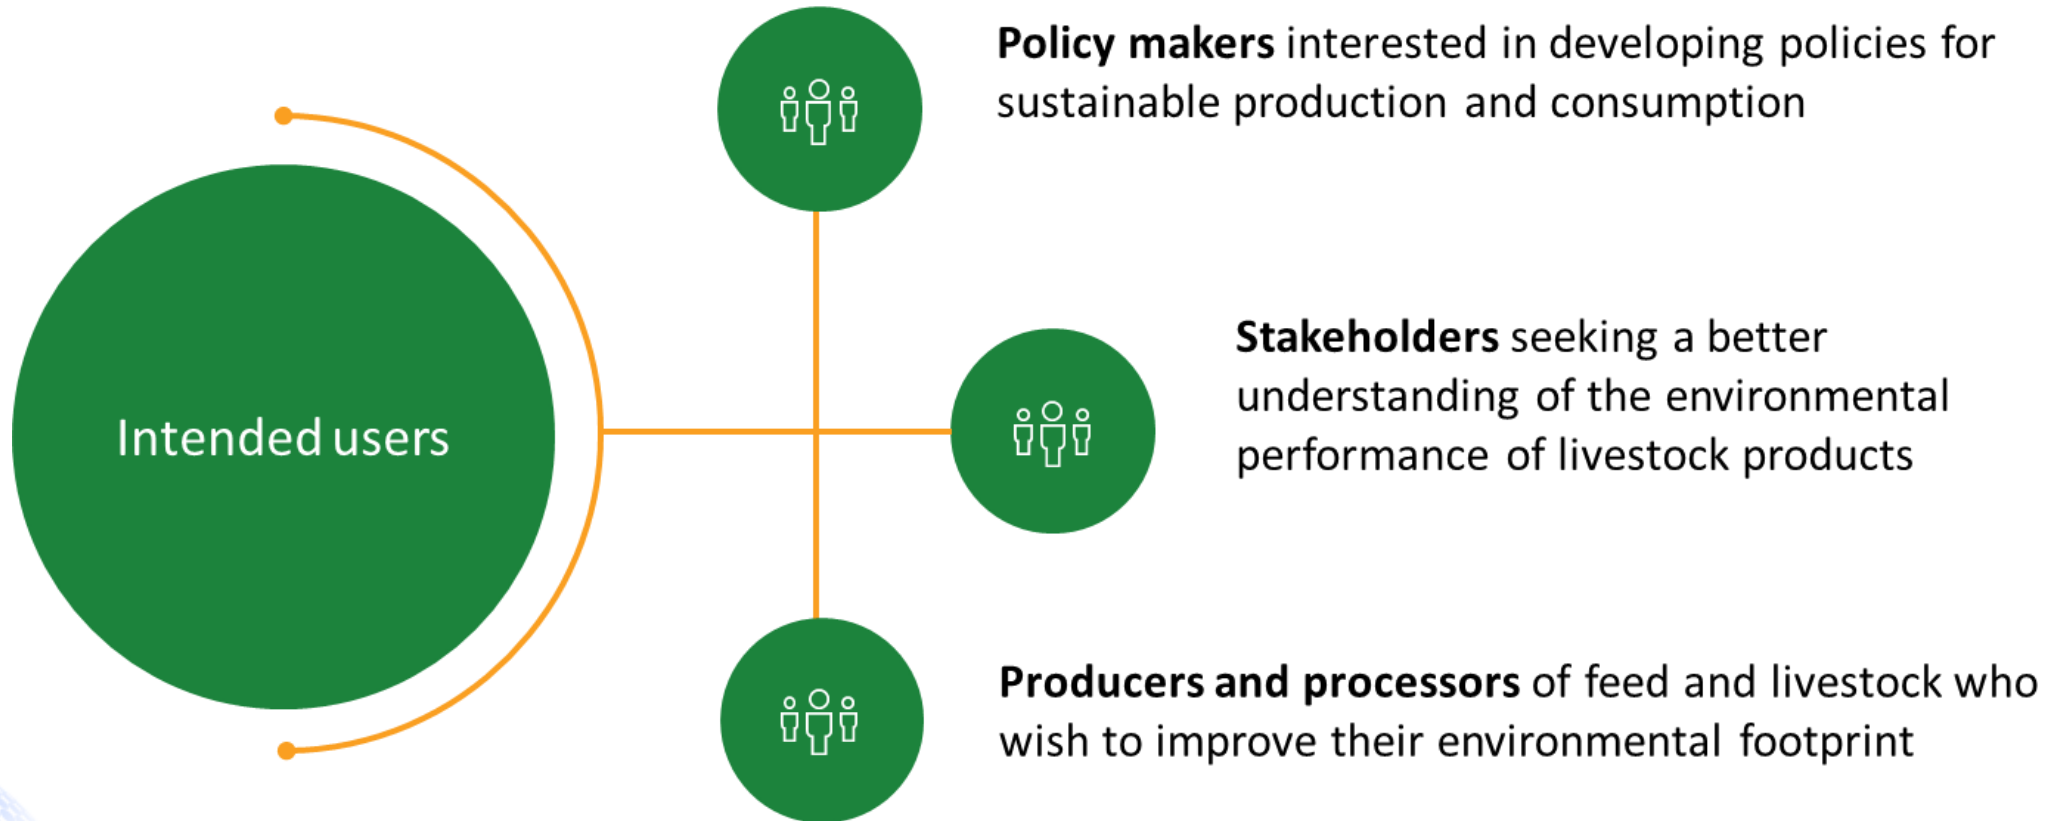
Intended users

**Policy makers** interested in developing policies for sustainable production and consumption

**Stakeholders** seeking a better understanding of the environmental performance of livestock products

**Producers and processors** of feed and livestock who wish to improve their environmental footprint